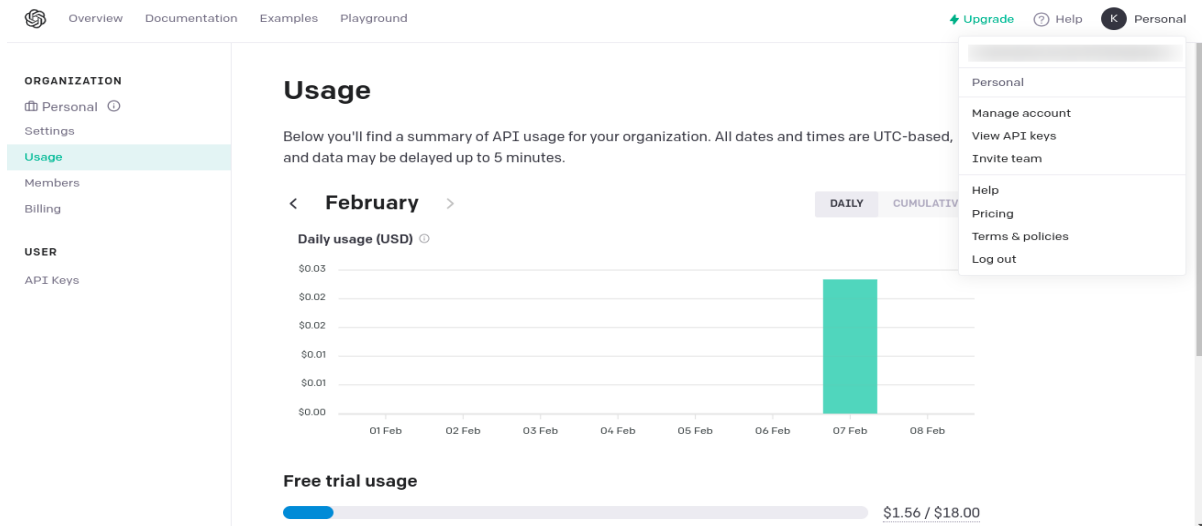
Overview Documentation Examples Playground

Upgrade Help K Personal

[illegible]

Personal

Manage account
View API keys
Invite team

Help
Pricing
Terms & policies
Log out

ORGANIZATION
Personal
Settings
Usage
Members
Billing

USER
API Keys

Usage

Below you'll find a summary of API usage for your organization. All dates and times are UTC-based, and data may be delayed up to 5 minutes.

February

DAILY CUMULATIV

Daily usage (USD)

$0.03
$0.02
$0.02
$0.01
$0.01
$0.00

01 Feb 02 Feb 03 Feb 04 Feb 05 Feb 06 Feb 07 Feb 08 Feb

Free trial usage

$1.56 / $18.00